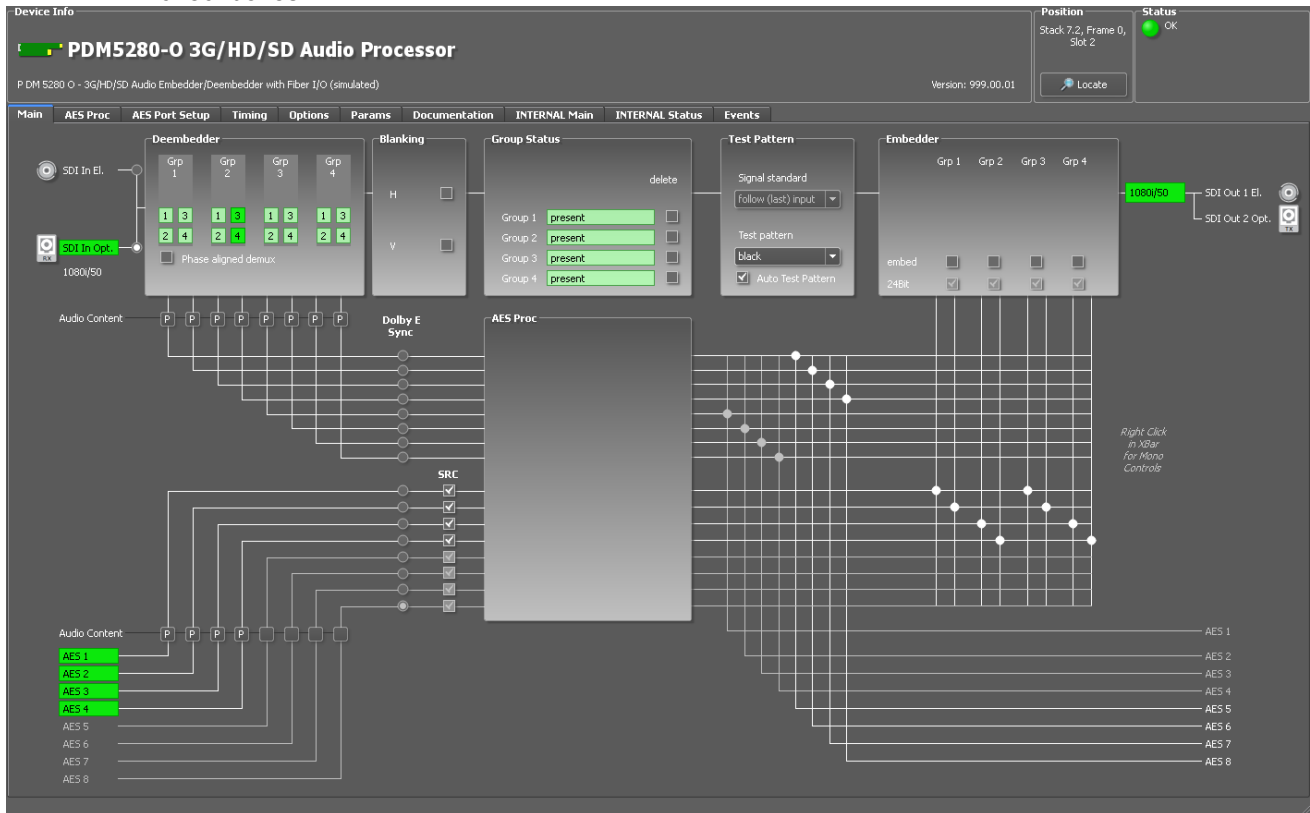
Device Info
PDM5280-O 3G/HD/SD Audio Processor
P DM 5280 O - 3G/HD/SD Audio Embedder/Deembedder with Fiber I/O (simulated)
Version: 999.00.01
Position
Stack 7.2, Frame 0, Slot 2
Locate
Status
OK

Main | AES Proc | AES Port Setup | Timing | Options | Params | Documentation | INTERNAL Main | INTERNAL Status | Events

SDI In El.
SDI In Opt.
RX
1080i/50

Deembedder
Grp 1
Grp 2
Grp 3
Grp 4
1 3
2 4
1 3
2 4
1 3
2 4
1 3
2 4
Phase aligned demux

Blanking
H
V

Group Status
delete
Group 1 present
Group 2 present
Group 3 present
Group 4 present

Test Pattern
Signal standard
follow (last) input
Test pattern
black
Auto Test Pattern

Embedder
Grp 1 Grp 2 Grp 3 Grp 4
embed
24Bit

1080i/50
SDI Out 1 El.
SDI Out 2 Opt.
TX

Audio Content
P P P P P P P P
Dolby E Sync
AES Proc
SRC

Right Click in XBar for Mono Controls

Audio Content
P P P P
AES 1
AES 2
AES 3
AES 4
AES 5
AES 6
AES 7
AES 8

AES 1
AES 2
AES 3
AES 4
AES 5
AES 6
AES 7
AES 8